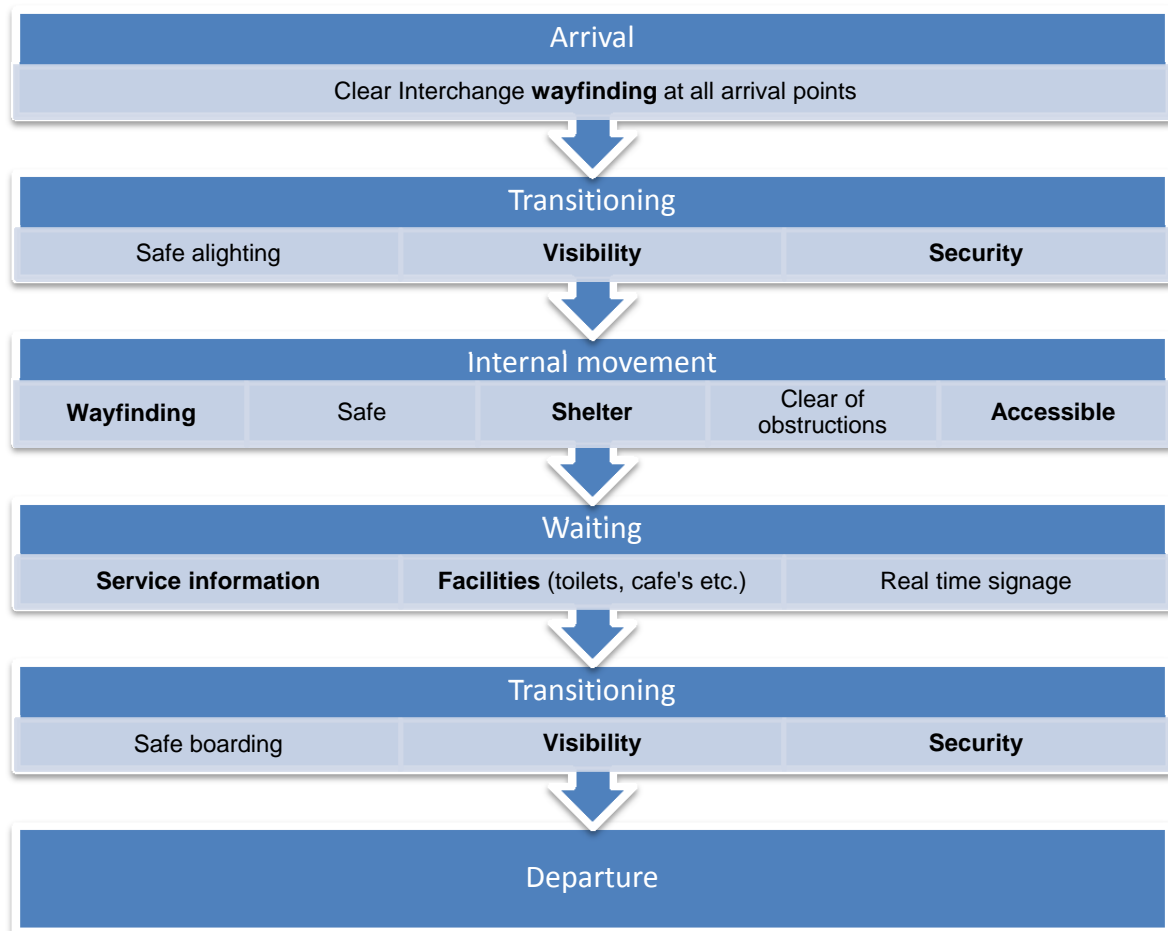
Arrival

Clear Interchange **wayfinding** at all arrival points

Transitioning

Safe alighting

**Visibility**

**Security**

Internal movement

**Wayfinding**

Safe

**Shelter**

Clear of obstructions

**Accessible**

Waiting

**Service information**

**Facilities** (toilets, cafe's etc.)

Real time signage

Transitioning

Safe boarding

**Visibility**

**Security**

Departure